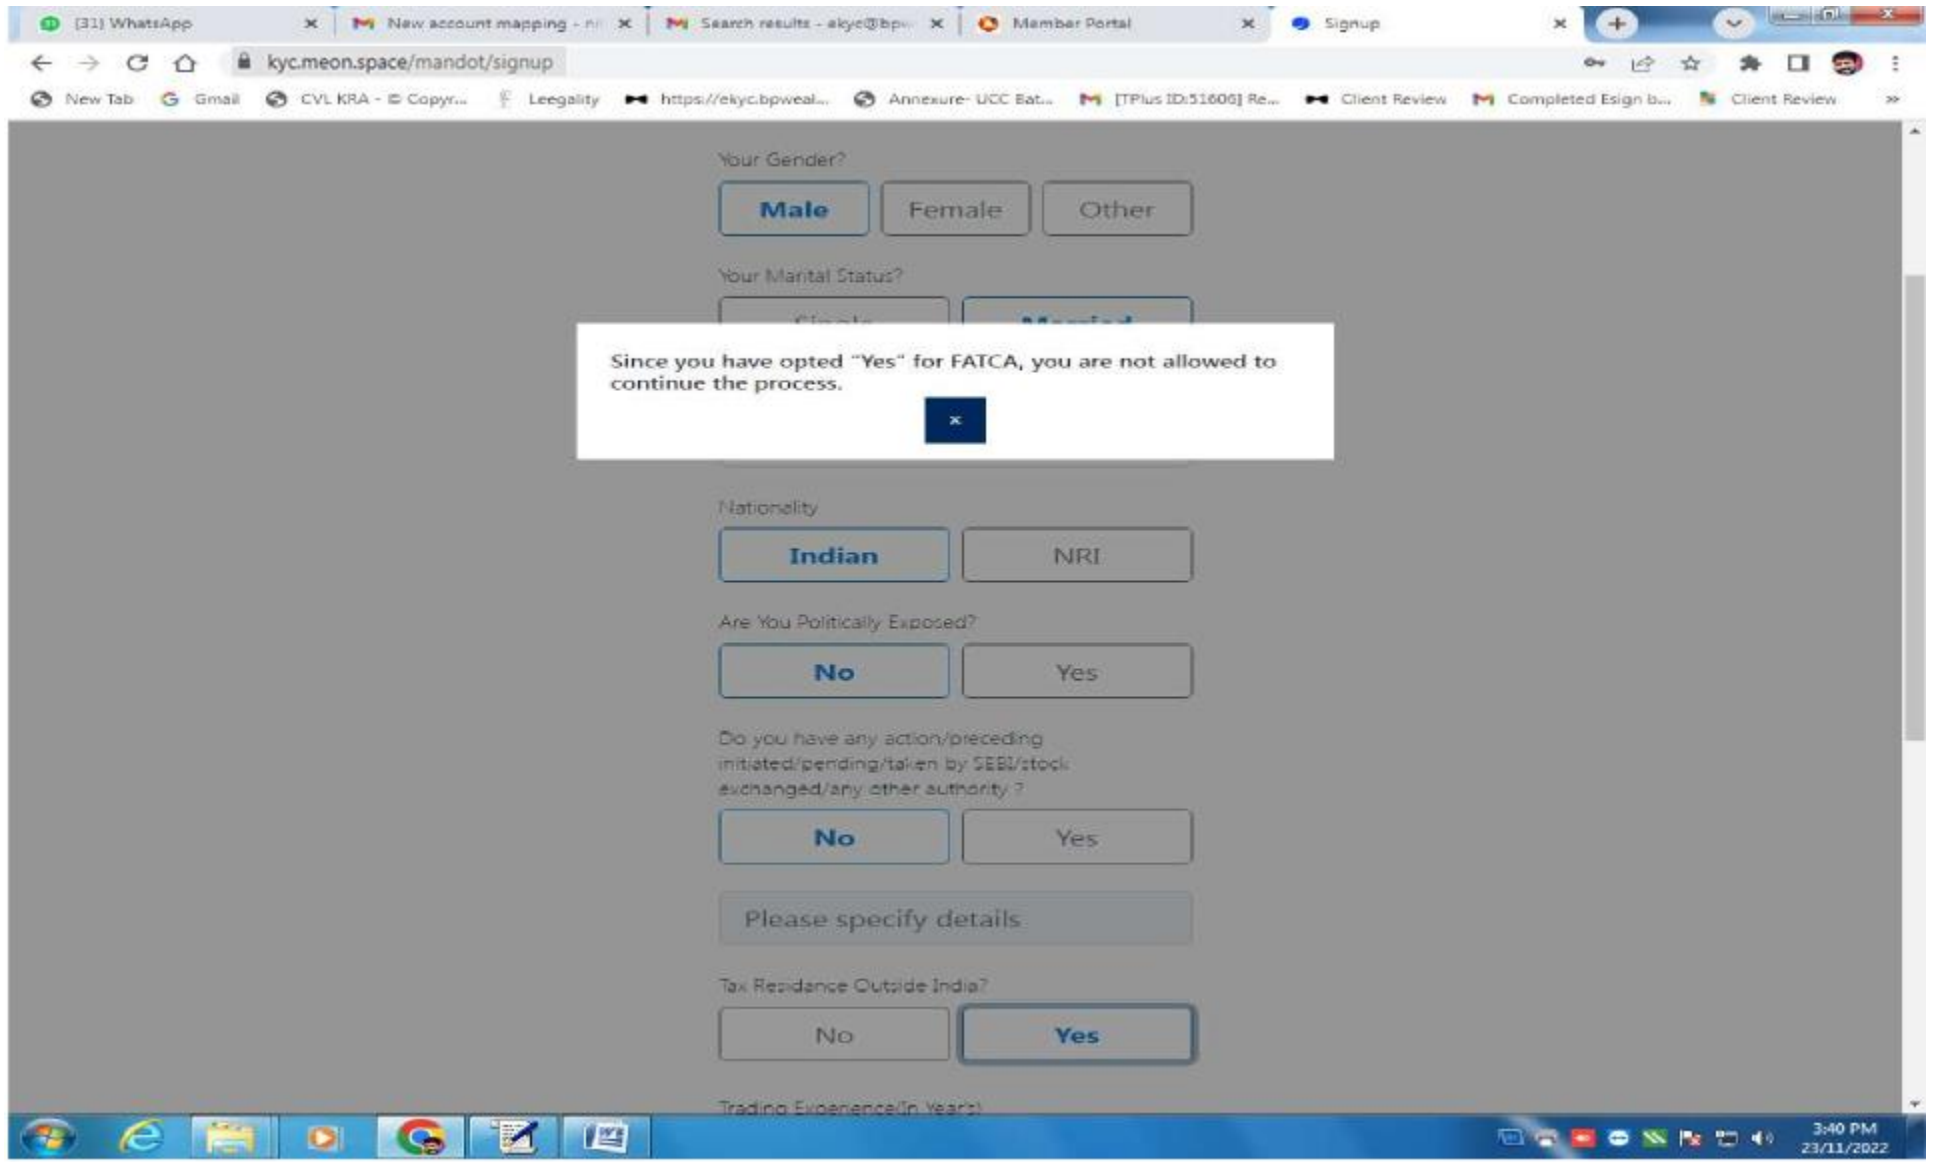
(31) WhatsApp ×
New account mapping - n ×
Search results - akyc@bp ×
Member Portal ×
Signup ×

kyc.meon.space/mandot/signup

New Tab  Gmail  CVL KRA - © Copyr...  Leegality  https://ekyc.bpweal...  Annexure- UCC Bat...  [TPlus ID:51606] Re...  Client Review  Completed Esign b...  Client Review  »

Your Gender?

Male  Female  Other

Your Marital Status?

Single  Married

Since you have opted "Yes" for FATCA, you are not allowed to continue the process.

×

Nationality

Indian  NRI

Are You Politically Exposed?

No  Yes

Do you have any action/preceding initiated/pending/taken by SEBI/stock exchanged/any other authority ?

No  Yes

Please specify details

Tax Residance Outside India?

No  Yes

Trading Experience(In Year's)

3:40 PM
23/11/2022